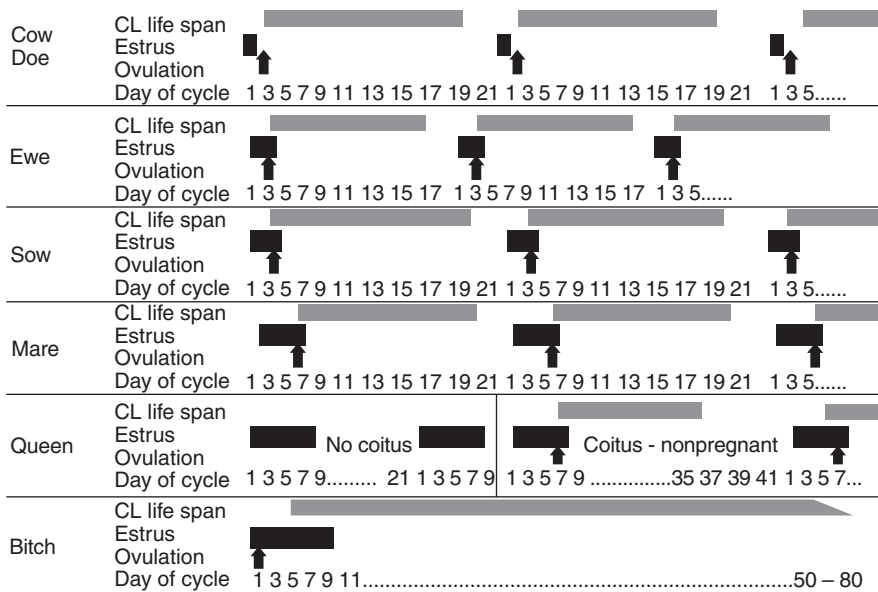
Cow
Doe

CL life span
Estrus
Ovulation
Day of cycle 1 3 5 7 9 11 13 15 17 19 21 1 3 5 7 9 11 13 15 17 19 21 1 3 5......

Ewe

CL life span
Estrus
Ovulation
Day of cycle 1 3 5 7 9 11 13 15 17 1 3 5 7 9 11 13 15 17 1 3 5......

Sow

CL life span
Estrus
Ovulation
Day of cycle 1 3 5 7 9 11 13 15 17 19 21 1 3 5 7 9 11 13 15 17 19 21 1 3 5......

Mare

CL life span
Estrus
Ovulation
Day of cycle 1 3 5 7 9 11 13 15 17 19 21 1 3 5 7 9 11 13 15 17 19 21 1 3 5......

Queen

CL life span
Estrus
Ovulation
No coitus
Coitus - nonpregnant
Day of cycle 1 3 5 7 9......... 21 1 3 5 7 9 1 3 5 7 9 ...............35 37 39 41 1 3 5 7...

Bitch

CL life span
Estrus
Ovulation
Day of cycle 1 3 5 7 9 11..........................................................................50 – 80